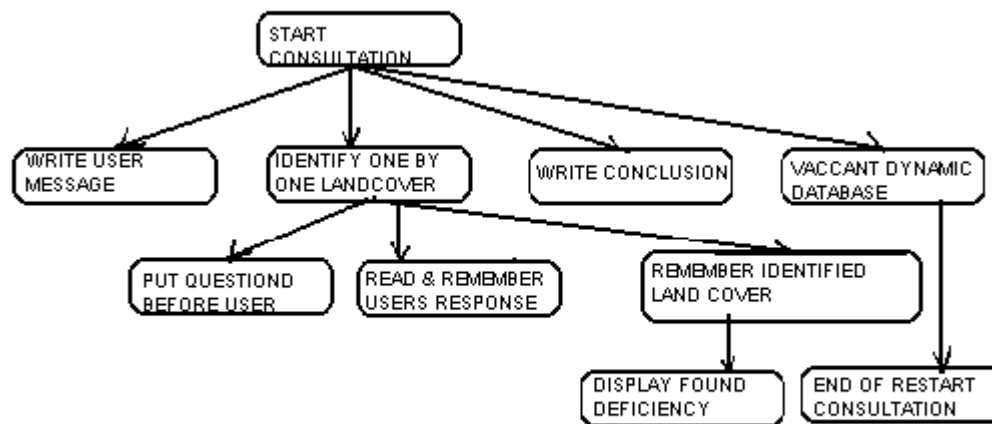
START CONSULTATION

WRITE USER MESSAGE

IDENTIFY ONE BY ONE LANDCOVER

WRITE CONCLUSION

VACCANT DYNAMIC DATABASE

PUT QUESTIOND BEFORE USER

READ & REMEMBER USERS RESPONSE

REMEMBER IDENTIFIED LAND COVER

DISPLAY FOUND DEFICIENCY

END OF RESTART CONSULTATION